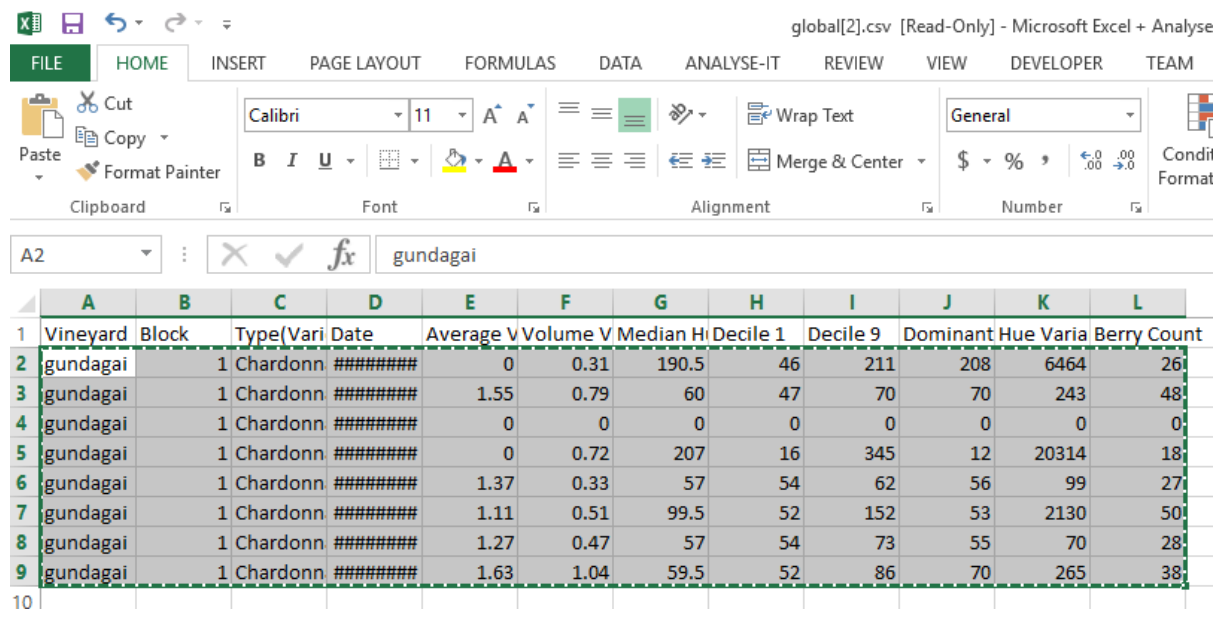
global[2].csv [Read-Only] - Microsoft Excel + Analyse

FILE HOME INSERT PAGE LAYOUT FORMULAS DATA ANALYSE-IT REVIEW VIEW DEVELOPER TEAM

Cut
Copy
Paste
Format Painter
Clipboard

Calibri 11
B I U
Font

Wrap Text
Merge & Center
Alignment

General
$ % ,
Number

Condi
Format

A2 gundagai

| | A | B | C | D | E | F | G | H | I | J | K | L |
|---|---|---|---|---|---|---|---|---|---|---|---|---|
| 1 | Vineyard | Block | Type(Vari | Date | Average V | Volume V | Median H | Decile 1 | Decile 9 | Dominant | Hue Varia | Berry Count |
| 2 | gundagai | 1 | Chardonn | ######## | 0 | 0.31 | 190.5 | 46 | 211 | 208 | 6464 | 26 |
| 3 | gundagai | 1 | Chardonn | ######## | 1.55 | 0.79 | 60 | 47 | 70 | 70 | 243 | 48 |
| 4 | gundagai | 1 | Chardonn | ######## | 0 | 0 | 0 | 0 | 0 | 0 | 0 | 0 |
| 5 | gundagai | 1 | Chardonn | ######## | 0 | 0.72 | 207 | 16 | 345 | 12 | 20314 | 18 |
| 6 | gundagai | 1 | Chardonn | ######## | 1.37 | 0.33 | 57 | 54 | 62 | 56 | 99 | 27 |
| 7 | gundagai | 1 | Chardonn | ######## | 1.11 | 0.51 | 99.5 | 52 | 152 | 53 | 2130 | 50 |
| 8 | gundagai | 1 | Chardonn | ######## | 1.27 | 0.47 | 57 | 54 | 73 | 55 | 70 | 28 |
| 9 | gundagai | 1 | Chardonn | ######## | 1.63 | 1.04 | 59.5 | 52 | 86 | 70 | 265 | 38 |
| 10 | | | | | | | | | | | | |